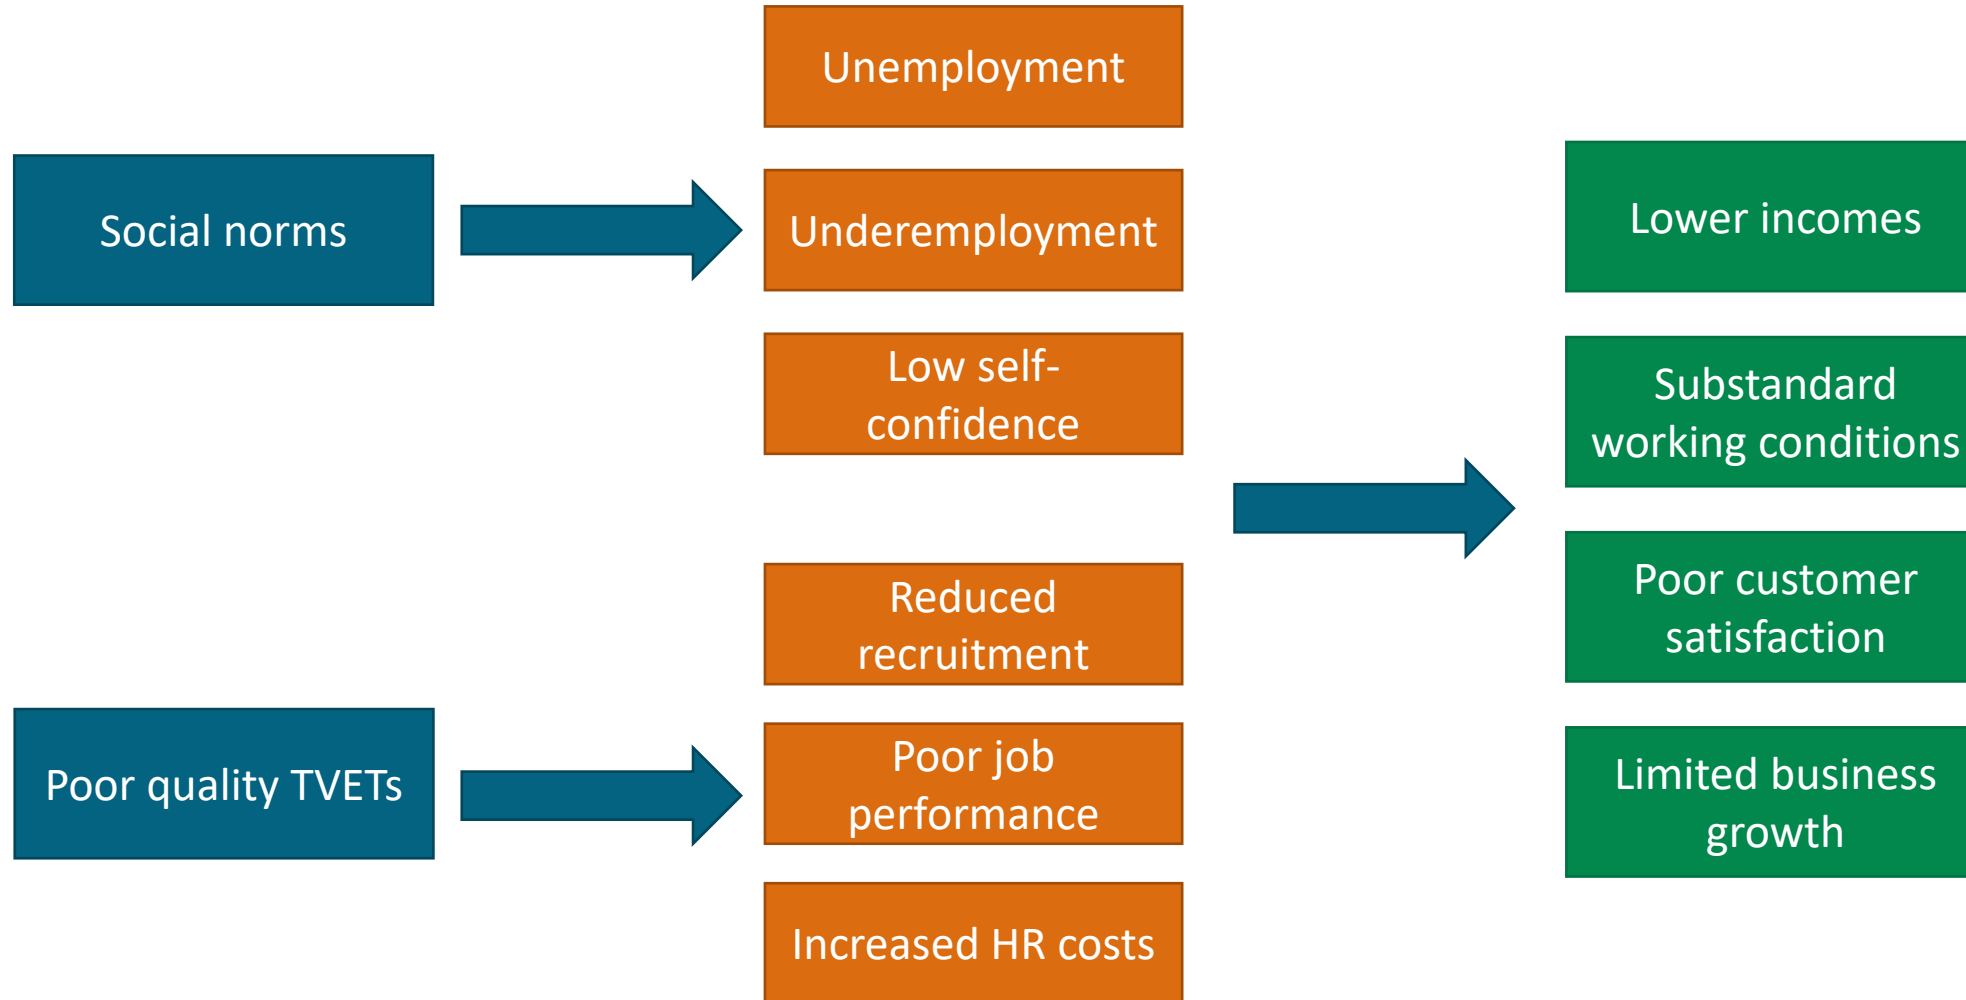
Social norms

Poor quality TVETs

Unemployment

Underemployment

Low self-confidence

Reduced recruitment

Poor job performance

Increased HR costs

Lower incomes

Substandard working conditions

Poor customer satisfaction

Limited business growth